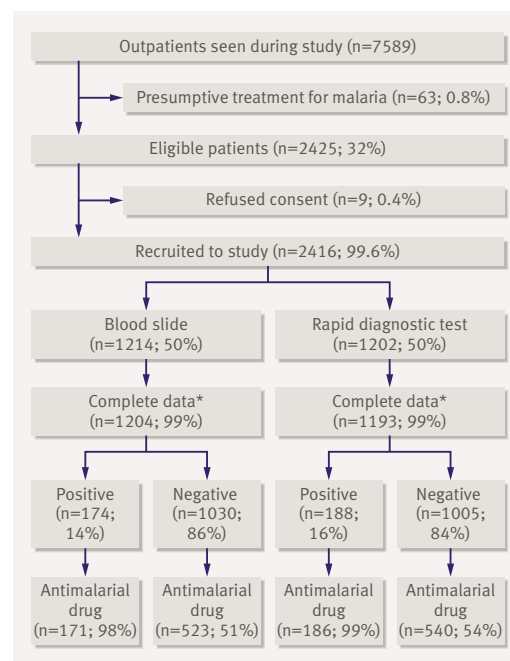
Outpatients seen during study (n=7589)

Presumptive treatment for malaria (n=63; 0.8%)

Eligible patients (n=2425; 32%)

Refused consent (n=9; 0.4%)

Recruited to study (n=2416; 99.6%)

Blood slide (n=1214; 50%)

Rapid diagnostic test (n=1202; 50%)

Complete data* (n=1204; 99%)

Complete data* (n=1193; 99%)

Positive (n=174; 14%)

Negative (n=1030; 86%)

Positive (n=188; 16%)

Negative (n=1005; 84%)

Antimalarial drug (n=171; 98%)

Antimalarial drug (n=523; 51%)

Antimalarial drug (n=186; 99%)

Antimalarial drug (n=540; 54%)